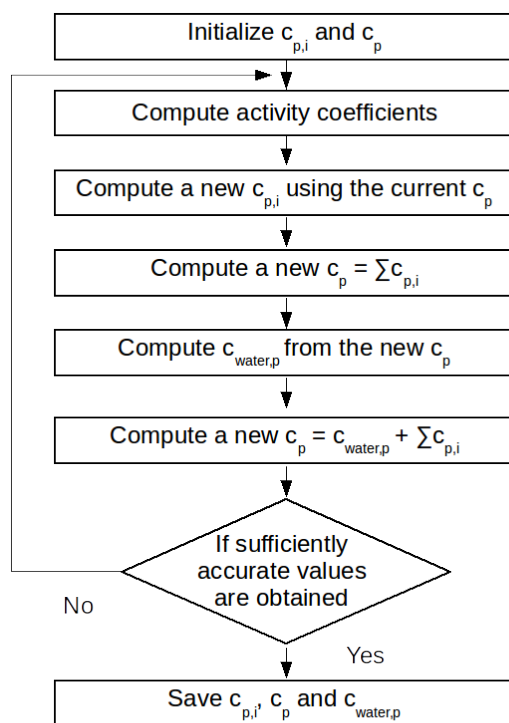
Initialize $c_{p,i}$ and $c_p$

Compute activity coefficients

Compute a new $c_{p,i}$ using the current $c_p$

Compute a new $c_p = \sum c_{p,i}$

Compute $c_{water,p}$ from the new $c_p$

Compute a new $c_p = c_{water,p} + \sum c_{p,i}$

If sufficiently accurate values are obtained

No

Yes

Save $c_{p,i}$, $c_p$ and $c_{water,p}$